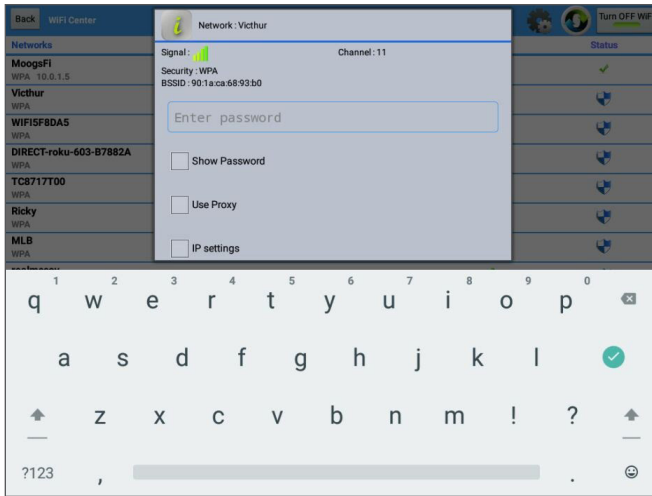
Back WiFi Center

Turn OFF WiFi

Networks

Status

MoogsFi
WPA 10.0.1.5

Victhur
WPA

WIFI5F8DA5
WPA

DIRECT-roku-603-B7882A
WPA

TC8717T00
WPA

Ricky
WPA

MLB
WPA

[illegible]

Network : Victhur

Signal :

Channel : 11

Security : WPA
BSSID : 90:1a:ca:68:93:b0

Enter password

Show Password

Use Proxy

IP settings

1 q 2 w 3 e 4 r 5 t 6 y 7 u 8 i 9 o 0 p

a s d f g h j k l

z x c v b n m ! ?

?123 , .